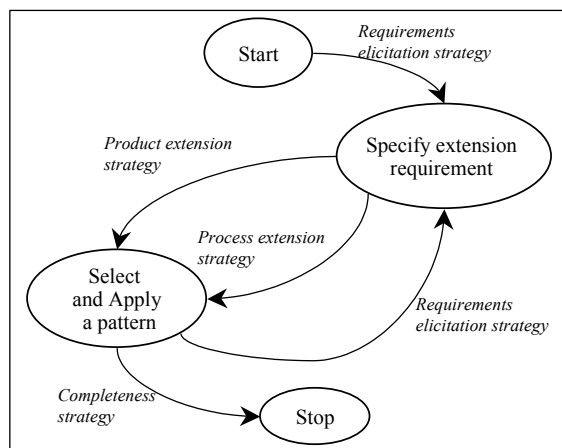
Start

Requirements elicitation strategy

Product extension strategy

Specify extension requirement

Process extension strategy

Select and Apply a pattern

Requirements elicitation strategy

Completeness strategy

Stop